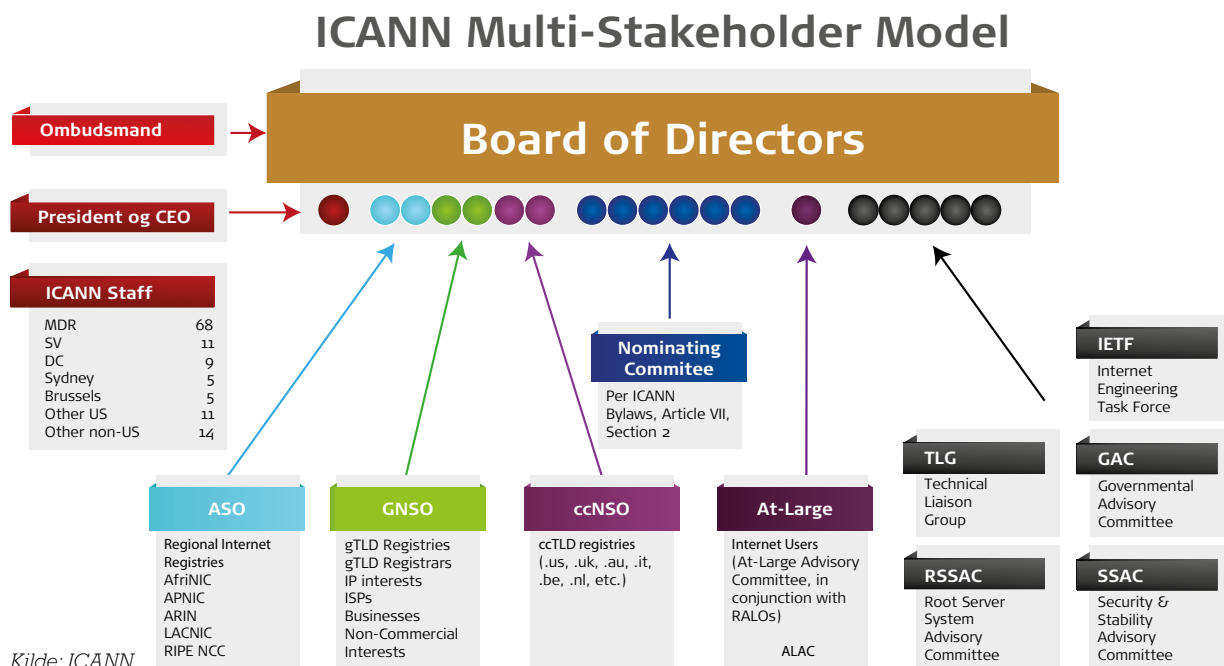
ICANN Multi-Stakeholder Model

Ombudsmand

Board of Directors

President og CEO

ICANN Staff

| | |
|---|---|
| MDR | 68 |
| SV | 11 |
| DC | 9 |
| Sydney | 5 |
| Brussels | 5 |
| Other US | 11 |
| Other non-US | 14 |

Nominating Commitee

Per ICANN Bylaws, Article VII, Section 2

IETF

Internet Engineering Task Force

TLG

Technical Liaison Group

GAC

Governmental Advisory Committee

RSSAC

Root Server System Advisory Committee

SSAC

Security & Stability Advisory Committee

ASO

Regional Internet Registries
AfriNIC
APNIC
ARIN
LACNIC
RIPE NCC

GNSO

gTLD Registries
gTLD Registrars
IP interests
ISPs
Businesses
Non-Commercial Interests

ccNSO

ccTLD registries (.us, .uk, .au, .it, .be, .nl, etc.)

At-Large

Internet Users (At-Large Advisory Committee, in conjunction with RALOs)

ALAC

Kilde: ICANN